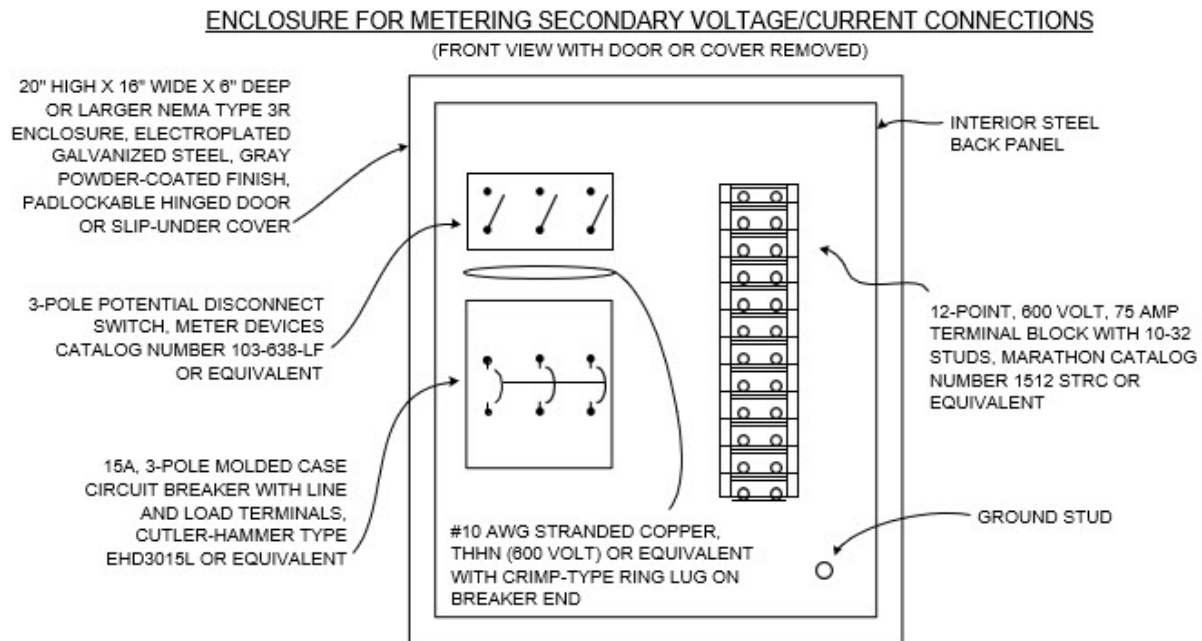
ENCLOSURE FOR METERING SECONDARY VOLTAGE/CURRENT CONNECTIONS

(FRONT VIEW WITH DOOR OR COVER REMOVED)

20" HIGH X 16" WIDE X 6" DEEP OR LARGER NEMA TYPE 3R ENCLOSURE, ELECTROPLATED GALVANIZED STEEL, GRAY POWDER-COATED FINISH, PADLOCKABLE HINGED DOOR OR SLIP-UNDER COVER

3-POLE POTENTIAL DISCONNECT SWITCH, METER DEVICES CATALOG NUMBER 103-638-LF OR EQUIVALENT

15A, 3-POLE MOLDED CASE CIRCUIT BREAKER WITH LINE AND LOAD TERMINALS, CUTLER-HAMMER TYPE EHD3015L OR EQUIVALENT

INTERIOR STEEL BACK PANEL

12-POINT, 600 VOLT, 75 AMP TERMINAL BLOCK WITH 10-32 STUDS, MARATHON CATALOG NUMBER 1512 STRC OR EQUIVALENT

GROUND STUD

#10 AWG STRANDED COPPER, THHN (600 VOLT) OR EQUIVALENT WITH CRIMP-TYPE RING LUG ON BREAKER END